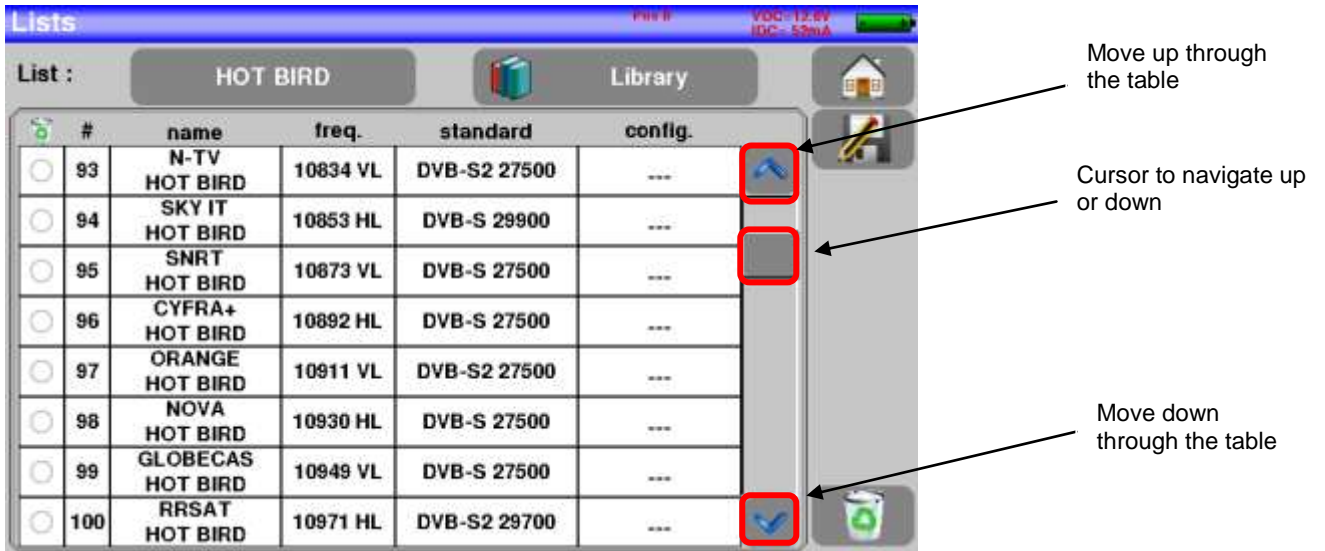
Lists

Pin 8

VDC: 12.6V
IDC: 53mA

List :

HOT BIRD

Library

| | # | name | freq. | standard | config. |
|---|---|---|---|---|---|
| | 93 | N-TV HOT BIRD | 10834 VL | DVB-S2 27500 | --- |
| | 94 | SKY IT HOT BIRD | 10853 HL | DVB-S 29900 | --- |
| | 95 | SNRT HOT BIRD | 10873 VL | DVB-S 27500 | --- |
| | 96 | CYFRA+ HOT BIRD | 10892 HL | DVB-S 27500 | --- |
| | 97 | ORANGE HOT BIRD | 10911 VL | DVB-S2 27500 | --- |
| | 98 | NOVA HOT BIRD | 10930 HL | DVB-S 27500 | --- |
| | 99 | GLOBECAS HOT BIRD | 10949 VL | DVB-S 27500 | --- |
| | 100 | RRSAT HOT BIRD | 10971 HL | DVB-S2 29700 | --- |

Move up through the table

Cursor to navigate up or down

Move down through the table